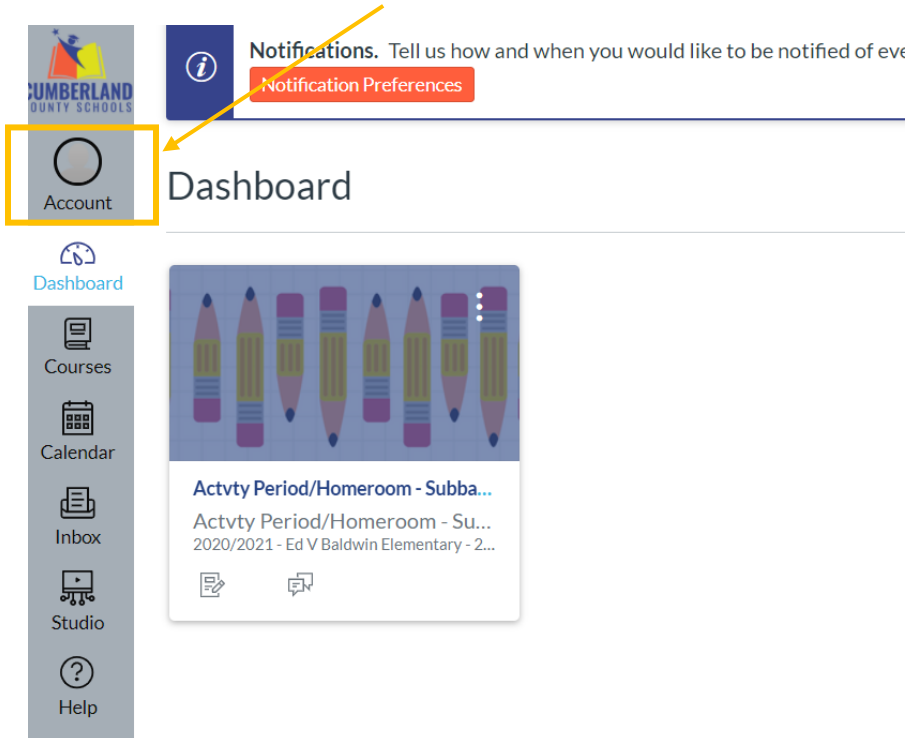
CUMBERLAND COUNTY SCHOOLS

Account

Dashboard

Courses

Calendar

Inbox

Studio

Help

Notifications. Tell us how and when you would like to be notified of eve

Notification Preferences

Dashboard

Actvty Period/Homeroom - Subba...

Actvty Period/Homeroom - Su...

2020/2021 - Ed V Baldwin Elementary - 2...